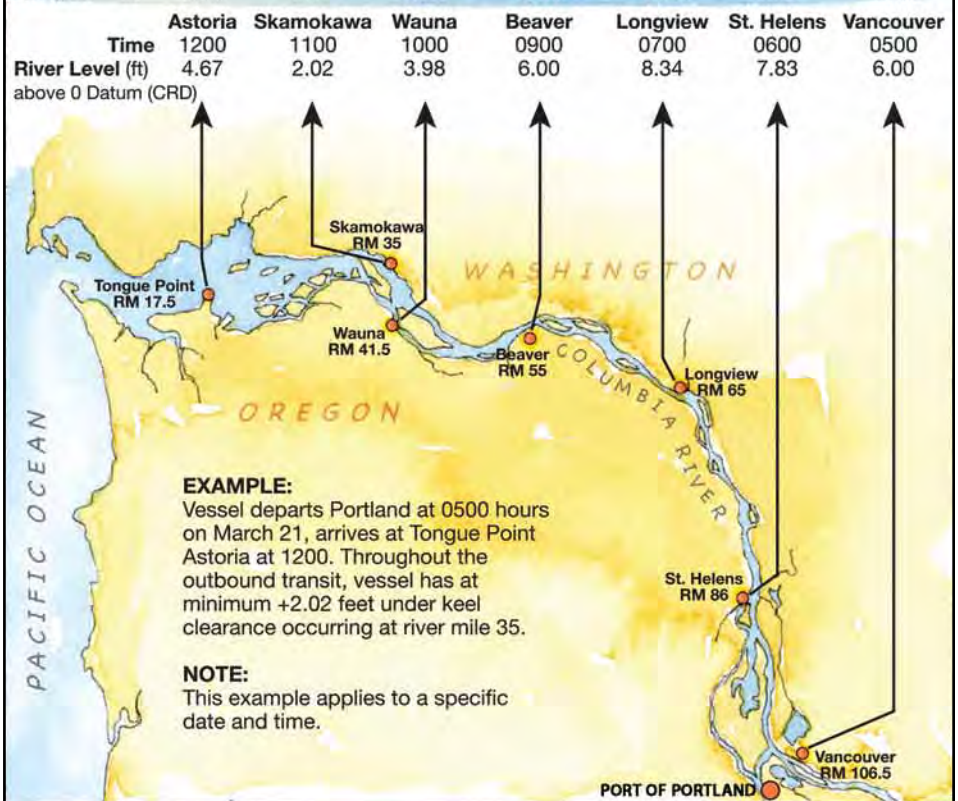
| | Astoria | Skamokawa | Wauna | Beaver | Longview | St. Helens | Vancouver |
|---|---|---|---|---|---|---|---|
| Time | 1200 | 1100 | 1000 | 0900 | 0700 | 0600 | 0500 |
| River Level (ft) above 0 Datum (CRD) | 4.67 | 2.02 | 3.98 | 6.00 | 8.34 | 7.83 | 6.00 |

Skamokawa RM 35

Tongue Point RM 17.5

WASHINGTON

Wauna RM 41.5

Beaver RM 55

COLUMBIA RIVER

Longview RM 65

OREGON

PACIFIC OCEAN

EXAMPLE:
Vessel departs Portland at 0500 hours on March 21, arrives at Tongue Point Astoria at 1200. Throughout the outbound transit, vessel has at minimum +2.02 feet under keel clearance occurring at river mile 35.

NOTE:
This example applies to a specific date and time.

St. Helens RM 86

Vancouver RM 106.5

PORT OF PORTLAND